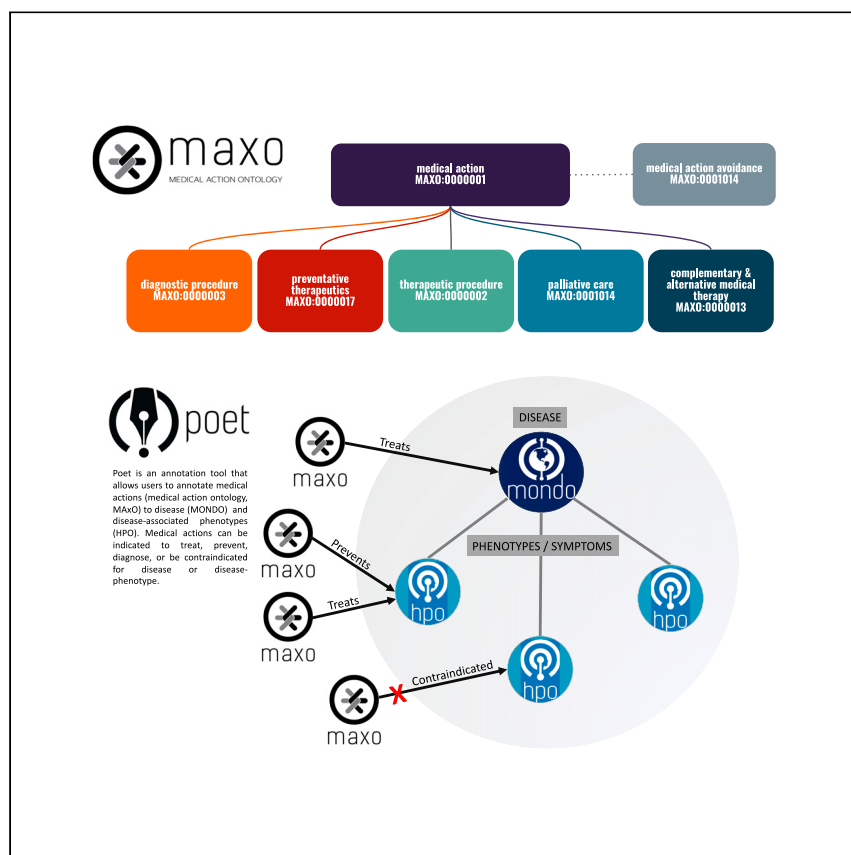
maxo
MEDICAL ACTION ONTOLOGY

medical action
MAXO:0000001

medical action avoidance
MAXO:0001014

diagnostic procedure
MAXO:0000003

preventative therapeutics
MAXO:0000017

therapeutic procedure
MAXO:0000002

palliative care
MAXO:0001014

complementary & alternative medical therapy
MAXO:0000013

poet

Poet is an annotation tool that allows users to annotate medical actions (medical action ontology, MAxO) to disease (MONDO) and disease-associated phenotypes (HPO). Medical actions can be indicated to treat, prevent, diagnose, or be contraindicated for disease or disease-phenotype.

DISEASE

maxo
Treats
mondo

PHENOTYPES / SYMPTOMS

maxo
Prevents
hpo

maxo
Treats

hpo

maxo
Contraindicated
hpo